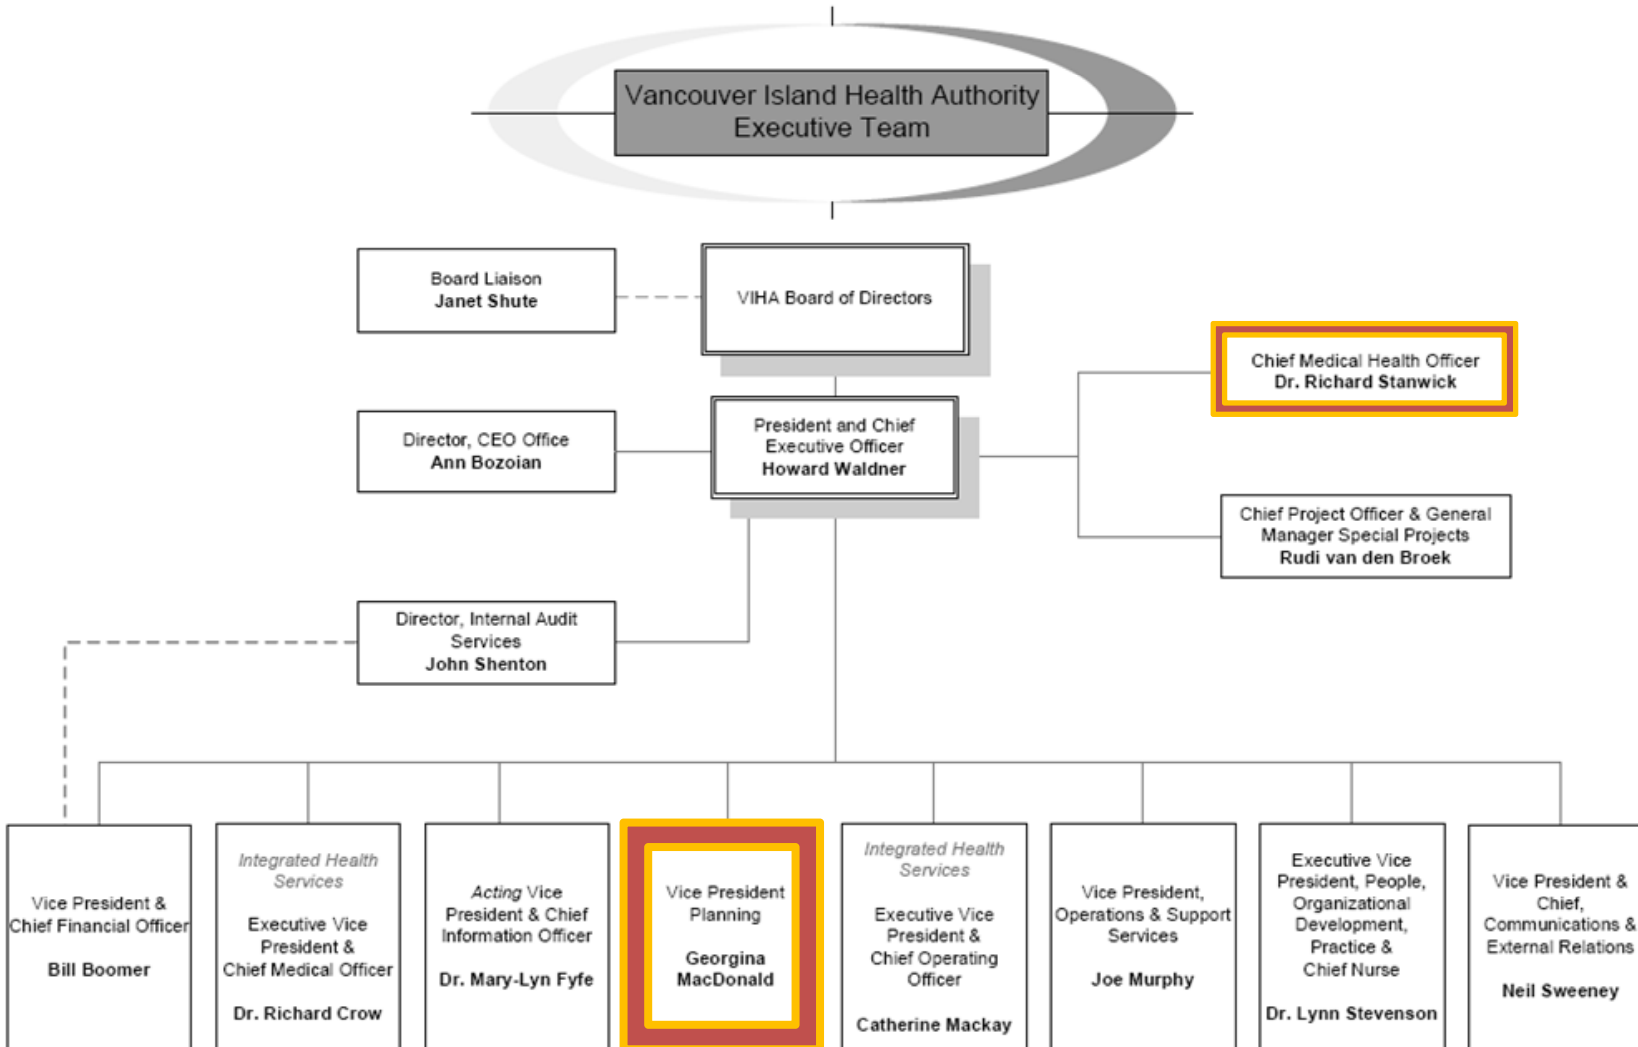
Vancouver Island Health Authority
Executive Team

Board Liaison
Janet Shute

VIHA Board of Directors

Chief Medical Health Officer
Dr. Richard Stanwick

Director, CEO Office
Ann Bozoian

President and Chief Executive Officer
Howard Waldner

Chief Project Officer & General Manager Special Projects
Rudi van den Broek

Director, Internal Audit Services
John Shenton

Vice President & Chief Financial Officer

Bill Boomer

Integrated Health Services

Executive Vice President & Chief Medical Officer

Dr. Richard Crow

Acting Vice President & Chief Information Officer

Dr. Mary-Lyn Fyfe

Vice President Planning

Georgina MacDonald

Integrated Health Services

Executive Vice President & Chief Operating Officer

Catherine Mackay

Vice President, Operations & Support Services

Joe Murphy

Executive Vice President, People, Organizational Development, Practice & Chief Nurse

Dr. Lynn Stevenson

Vice President & Chief, Communications & External Relations

Neil Sweeney